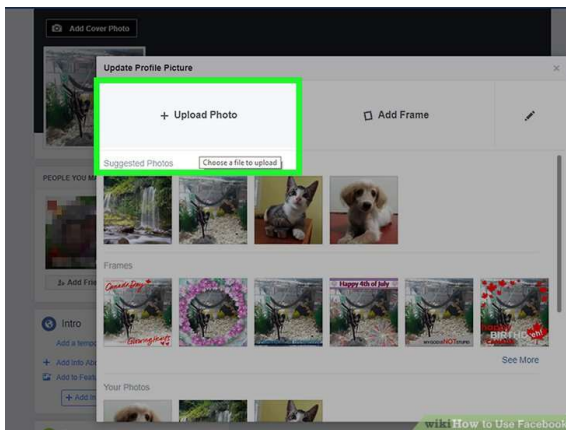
Add Cover Photo

Update Profile Picture

+ Upload Photo

Add Frame

Suggested Photos

Choose a file to upload

PEOPLE YOU M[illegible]

Add Fri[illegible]

Intro

Add a tempo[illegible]

Add Info Ab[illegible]

Add to Feat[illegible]

+ Add In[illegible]

Frames

Canada Day

Happy 4th of July

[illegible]NOT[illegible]

BIRTHD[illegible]

See More

Your Photos

wikiHow to Use Facebook